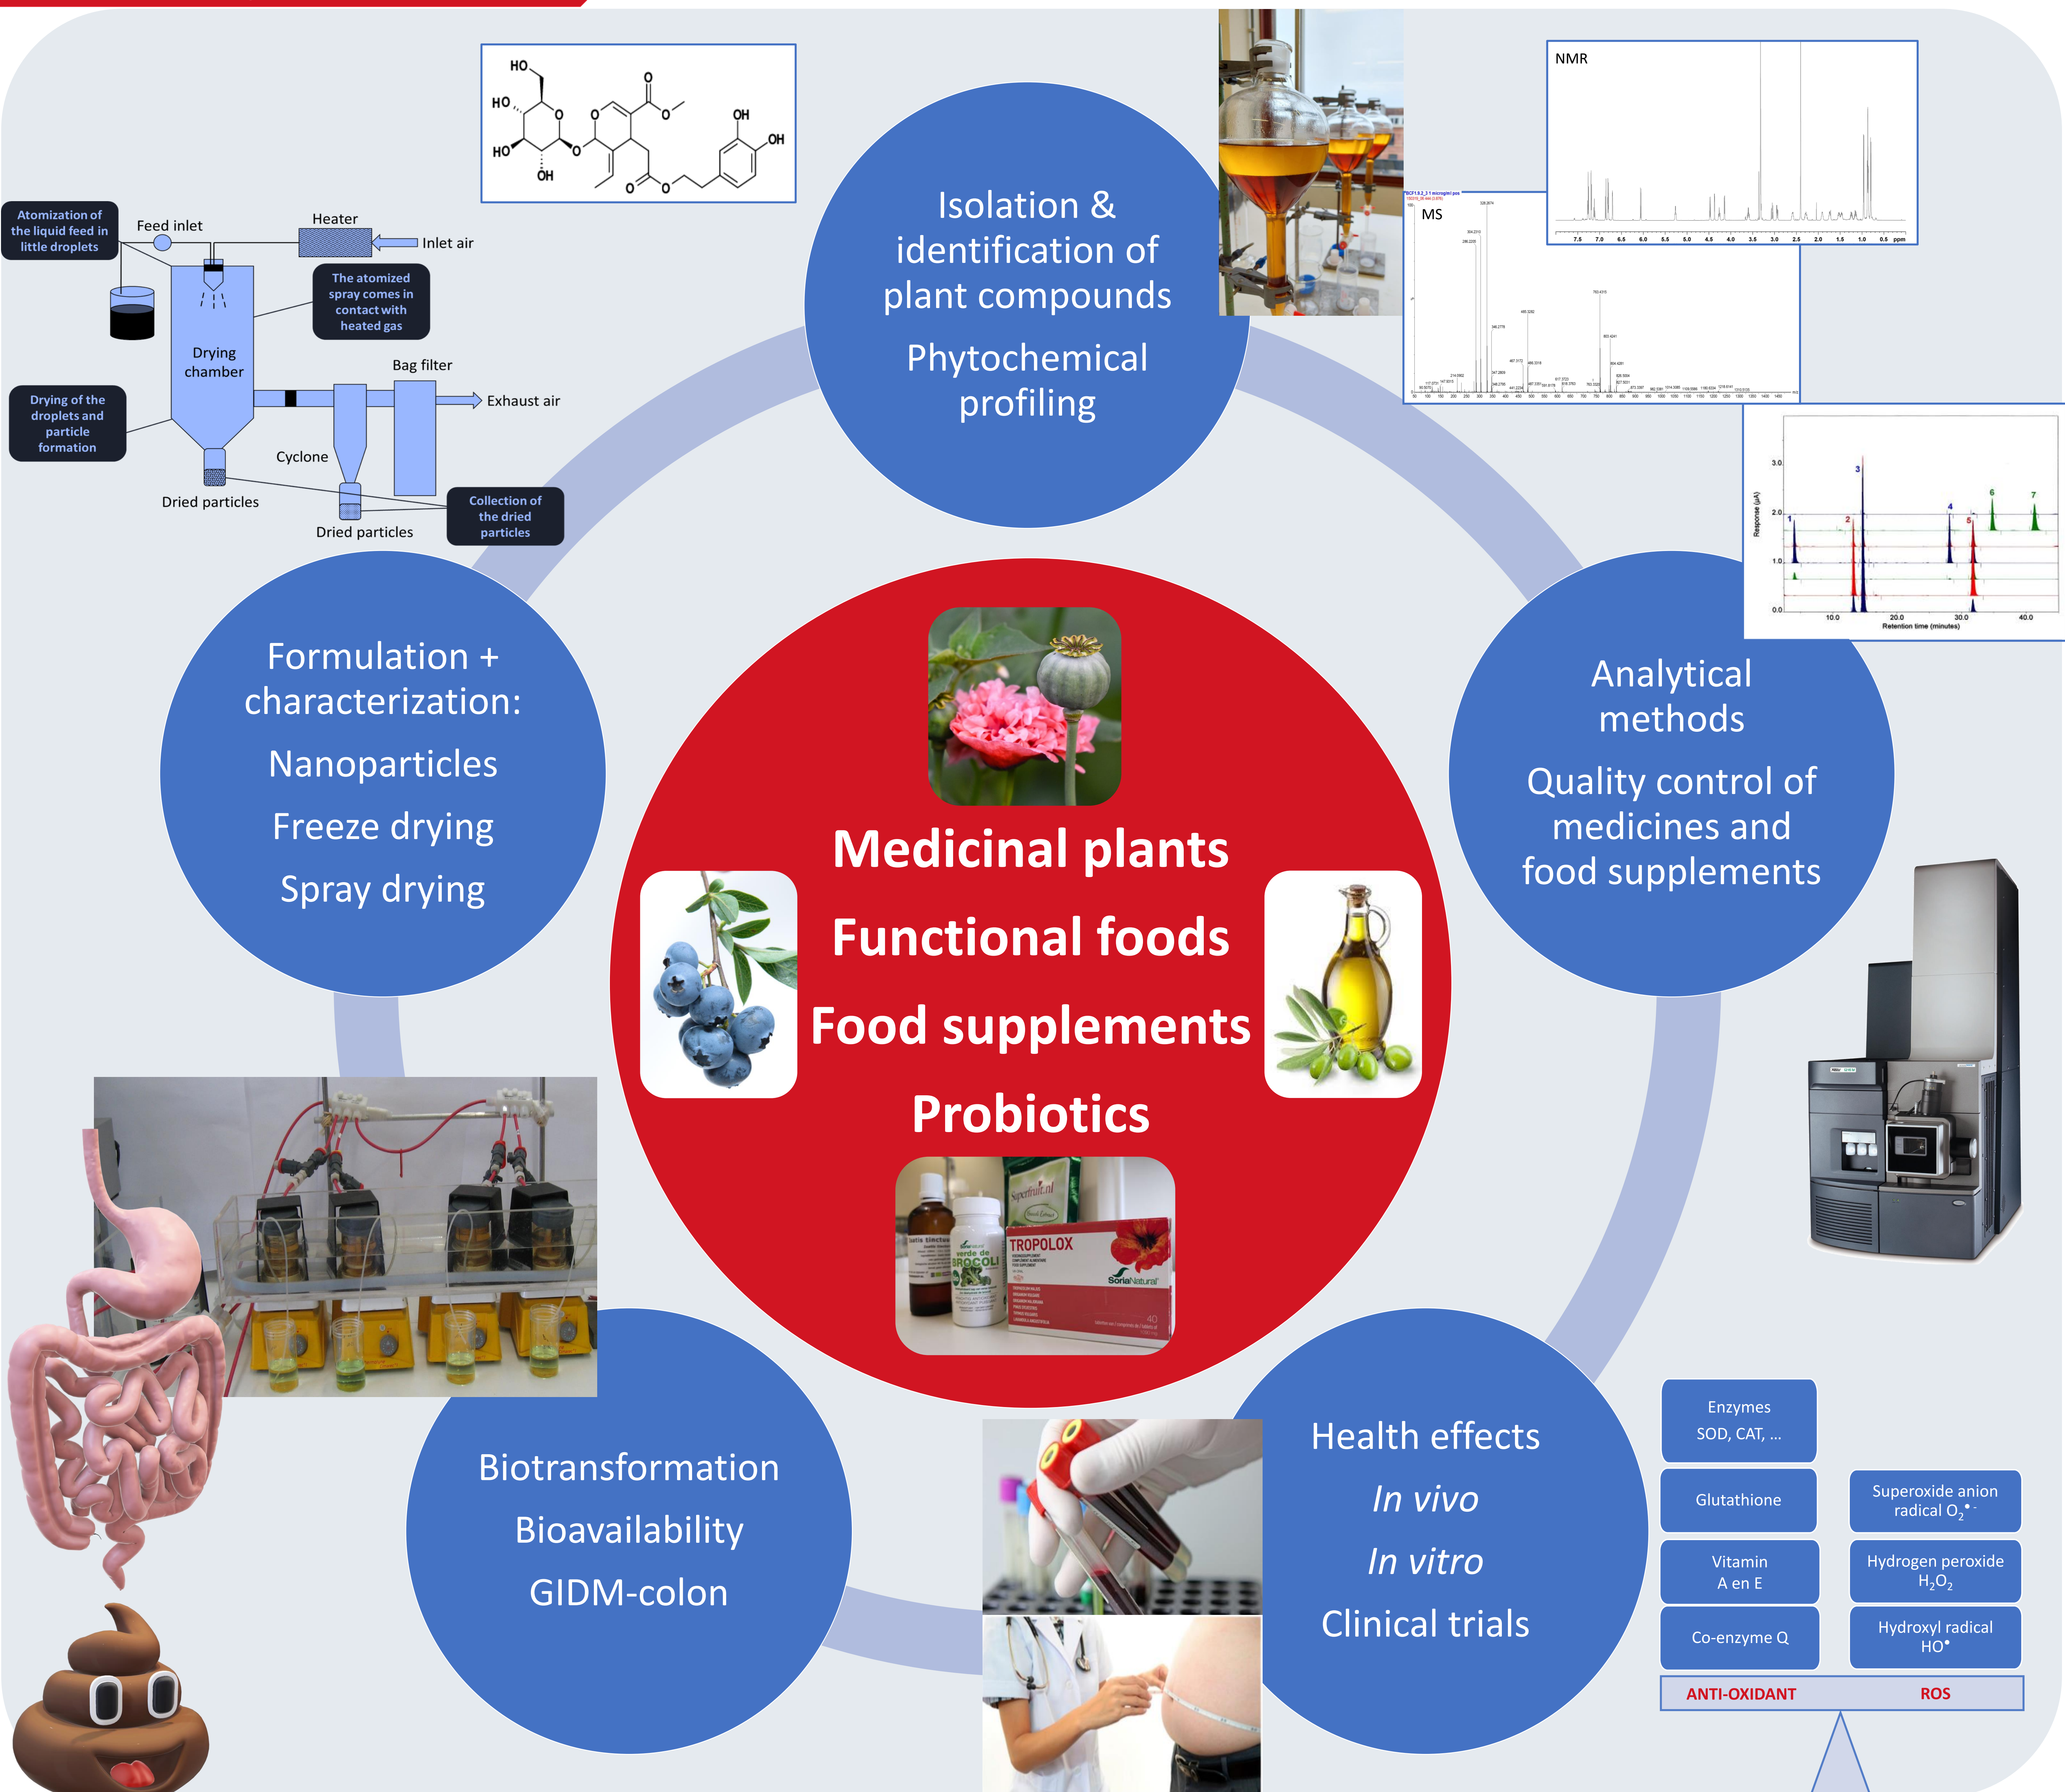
HO
HO
HO
OH
O
O
O
O
O
O
O
OH
OH

NMR

MS

Isolation & identification of plant compounds

Phytochemical profiling

Atomization of the liquid feed in little droplets

Feed inlet

Heater

Inlet air

The atomized spray comes in contact with heated gas

Drying chamber

Bag filter

Drying of the droplets and particle formation

Exhaust air

Cyclone

Dried particles

Dried particles

Collection of the dried particles

Response (µA)

Retention time (minutes)

Formulation + characterization:

Nanoparticles

Freeze drying

Spray drying

Medicinal plants

Functional foods

Food supplements

Probiotics

Analytical methods

Quality control of medicines and food supplements

TROPOLOX

SoriaNatural

Biotransformation

Bioavailability

GIDM-colon

Health effects

*In vivo*

*In vitro*

Clinical trials

Enzymes SOD, CAT, ...

Glutathione

Superoxide anion radical $O_2^{\bullet -}$

Vitamin A en E

Hydrogen peroxide $H_2O_2$

Co-enzyme Q

Hydroxyl radical $HO^{\bullet}$

ANTI-OXIDANT

ROS